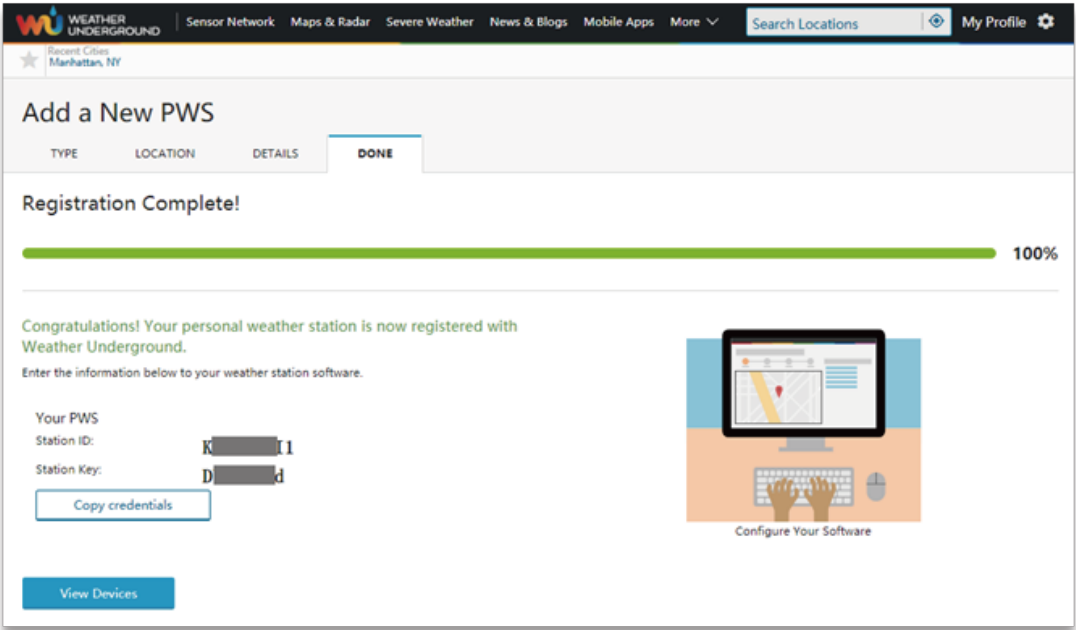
WU WEATHER UNDERGROUND | Sensor Network | Maps & Radar | Severe Weather | News & Blogs | Mobile Apps | More
Search Locations
My Profile

Recent Cities
Manhattan, NY

Add a New PWS

TYPE | LOCATION | DETAILS | DONE

Registration Complete!

100%

Congratulations! Your personal weather station is now registered with Weather Underground.

Enter the information below to your weather station software.

Your PWS
Station ID: K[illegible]1
Station Key: D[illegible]d

Copy credentials

Configure Your Software

View Devices